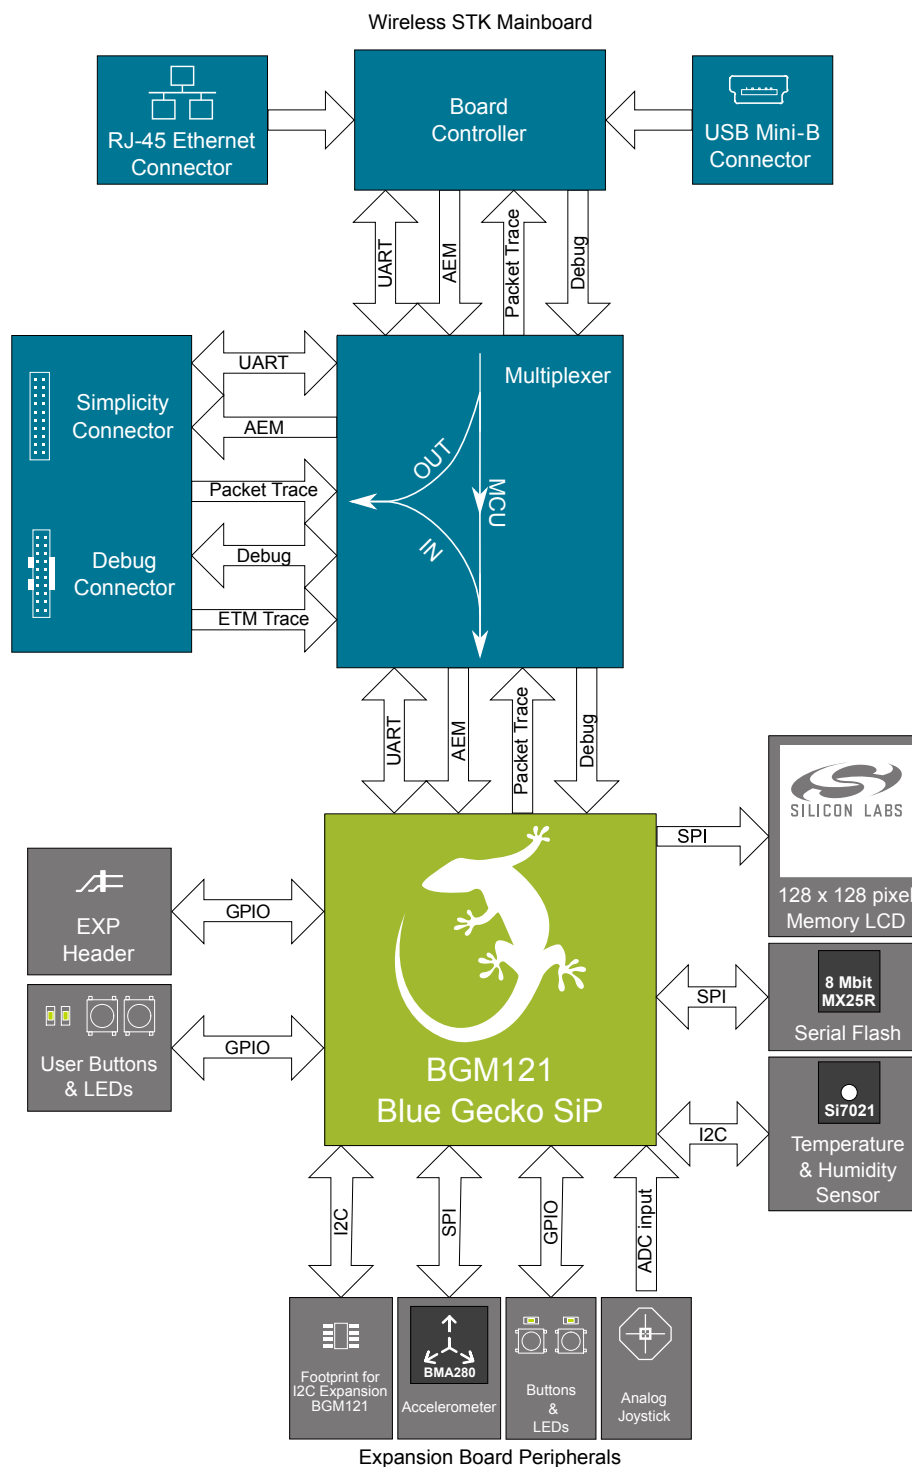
Wireless STK Mainboard

RJ-45 Ethernet Connector

Board Controller

USB Mini-B Connector

UART

AEM

Packet Trace

Debug

Simplicity Connector

UART

AEM

Packet Trace

Debug

ETM Trace

Debug Connector

Multiplexer

OUT

MCU

IN

UART

AEM

Packet Trace

Debug

SPI

SILICON LABS

128 x 128 pixel Memory LCD

EXP Header

GPIO

User Buttons & LEDs

GPIO

BGM121 Blue Gecko SiP

SPI

8 Mbit MX25R

Serial Flash

I2C

Si7021

Temperature & Humidity Sensor

I2C

SPI

GPIO

ADC input

Footprint for I2C Expansion BGM121

BMA280

Accelerometer

Buttons & LEDs

Analog Joystick

Expansion Board Peripherals